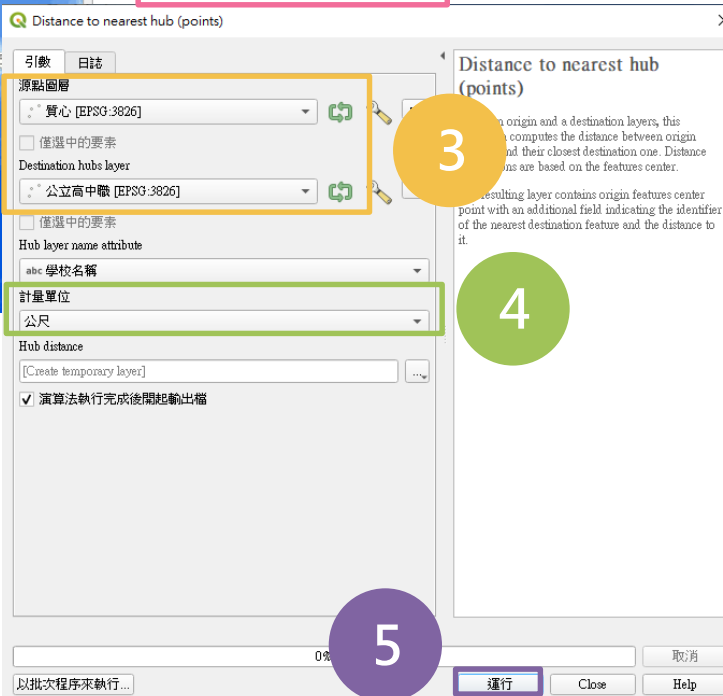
Distance to nearest hub (points)

引數 日誌

源點圖層
質心 [EPSG:3826]
僅選中的要素
Destination hubs layer
公立高中職 [EPSG:3826]
僅選中的要素
Hub layer name attribute
abc 學校名稱
計量單位
公尺
Hub distance
[Create temporary layer]
✓ 演算法執行完成後開起輸出檔

3
4
5

Distance to nearest hub (points)

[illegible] origin and a destination layers, this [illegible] computes the distance between origin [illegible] and their closest destination one. Distance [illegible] are based on the features center.

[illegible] resulting layer contains origin features center point with an additional field indicating the identifier of the nearest destination feature and the distance to it.

0%
取消
以批次程序來執行...
運行
Close
Help